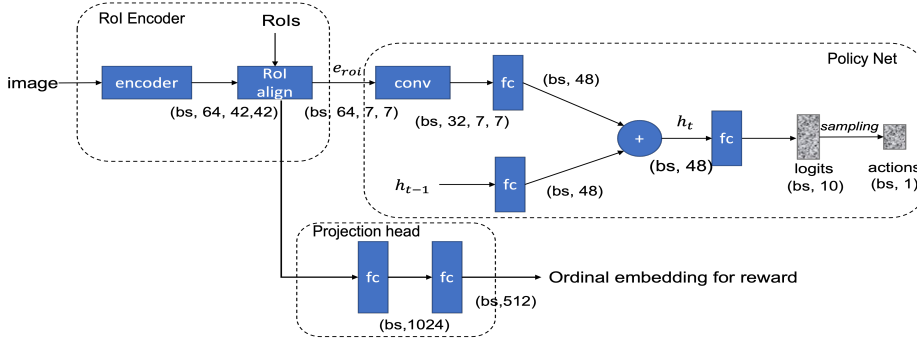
RoI Encoder

RoIs

image

encoder

RoI align

(bs, 64, 42,42)

$e_{roi}$

(bs, 64, 7, 7)

Policy Net

conv

(bs, 32, 7, 7)

fc

(bs, 48)

+

$h_t$

(bs, 48)

fc

logits (bs, 10)

sampling

actions (bs, 1)

$h_{t-1}$

fc

(bs, 48)

Projection head

fc

fc

(bs,1024)

(bs,512)

Ordinal embedding for reward